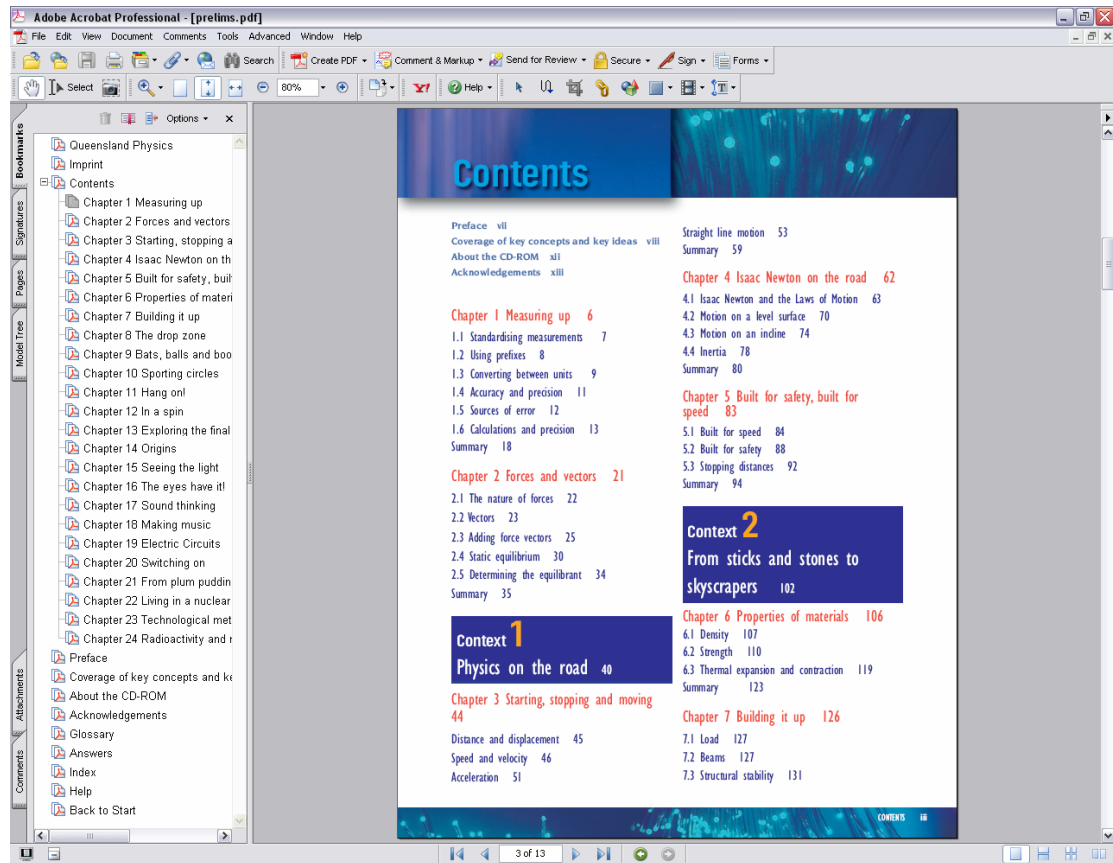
Adobe Acrobat Professional - [prelims.pdf]

File Edit View Document Comments Tools Advanced Window Help

Search Create PDF Comment & Markup Send for Review Secure Sign Forms

Select 80% Help

Options

Bookmarks Signatures Pages Model Tree Attachments Comments

Queensland Physics
Imprint
Contents
Chapter 1 Measuring up
Chapter 2 Forces and vectors
Chapter 3 Starting, stopping a
Chapter 4 Isaac Newton on th
Chapter 5 Built for safety, buil
Chapter 6 Properties of materi
Chapter 7 Building it up
Chapter 8 The drop zone
Chapter 9 Bats, balls and boo
Chapter 10 Sporting circles
Chapter 11 Hang on!
Chapter 12 In a spin
Chapter 13 Exploring the final
Chapter 14 Origins
Chapter 15 Seeing the light
Chapter 16 The eyes have it!
Chapter 17 Sound thinking
Chapter 18 Making music
Chapter 19 Electric Circuits
Chapter 20 Switching on
Chapter 21 From plum puddin
Chapter 22 Living in a nuclear
Chapter 23 Technological met
Chapter 24 Radioactivity and r
Preface
Coverage of key concepts and ke
About the CD-ROM
Acknowledgements
Glossary
Answers
Index
Help
Back to Start

Contents

Preface vii
Coverage of key concepts and key ideas viii
About the CD-ROM xii
Acknowledgements xiii

Chapter 1 Measuring up 6
1.1 Standardising measurements 7
1.2 Using prefixes 8
1.3 Converting between units 9
1.4 Accuracy and precision 11
1.5 Sources of error 12
1.6 Calculations and precision 13
Summary 18

Chapter 2 Forces and vectors 21
2.1 The nature of forces 22
2.2 Vectors 23
2.3 Adding force vectors 25
2.4 Static equilibrium 30
2.5 Determining the equilibrant 34
Summary 35

Context 1
Physics on the road 40

Chapter 3 Starting, stopping and moving 44
Distance and displacement 45
Speed and velocity 46
Acceleration 51
Straight line motion 53
Summary 59

Chapter 4 Isaac Newton on the road 62
4.1 Isaac Newton and the Laws of Motion 63
4.2 Motion on a level surface 70
4.3 Motion on an incline 74
4.4 Inertia 78
Summary 80

Chapter 5 Built for safety, built for speed 83
5.1 Built for speed 84
5.2 Built for safety 88
5.3 Stopping distances 92
Summary 94

Context 2
From sticks and stones to skyscrapers 102

Chapter 6 Properties of materials 106
6.1 Density 107
6.2 Strength 110
6.3 Thermal expansion and contraction 119
Summary 123

Chapter 7 Building it up 126
7.1 Load 127
7.2 Beams 127
7.3 Structural stability 131

CONTENTS iii

3 of 13